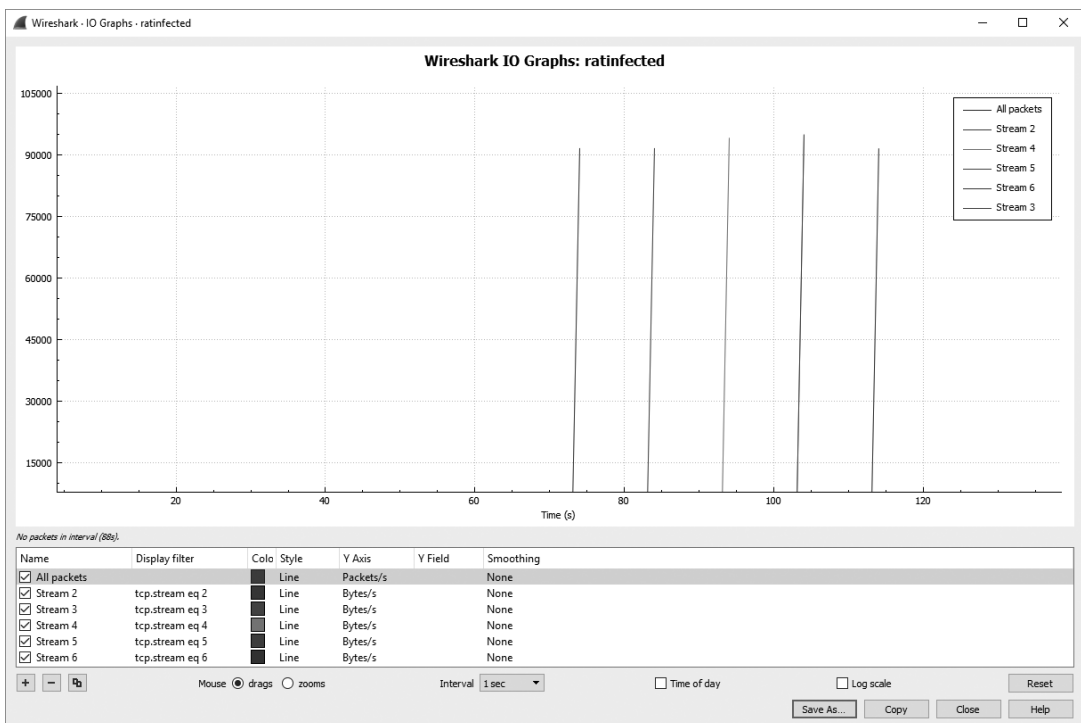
Wireshark · IO Graphs · ratinfected

Wireshark IO Graphs: ratinfected

105000
90000
75000
60000
45000
30000
15000

20 40 60 80 100 120

Time (s)

All packets
Stream 2
Stream 4
Stream 5
Stream 6
Stream 3

No packets in interval (88s).

| Name | Display filter | Colo | Style | Y Axis | Y Field | Smoothing |
|---|---|---|---|---|---|---|
| ☑ All packets | | | Line | Packets/s | | None |
| ☑ Stream 2 | tcp.stream eq 2 | | Line | Bytes/s | | None |
| ☑ Stream 3 | tcp.stream eq 3 | | Line | Bytes/s | | None |
| ☑ Stream 4 | tcp.stream eq 4 | | Line | Bytes/s | | None |
| ☑ Stream 5 | tcp.stream eq 5 | | Line | Bytes/s | | None |
| ☑ Stream 6 | tcp.stream eq 6 | | Line | Bytes/s | | None |

+ − 

Mouse ◉ drags ○ zooms

Interval 1 sec

☐ Time of day

☐ Log scale

Reset

Save As... Copy Close Help